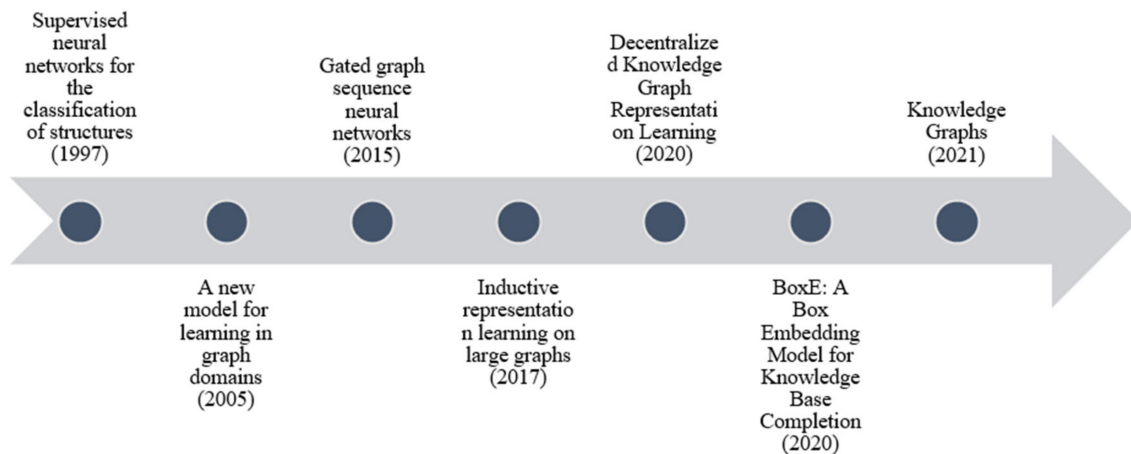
Supervised neural networks for the classification of structures (1997)

A new model for learning in graph domains (2005)

Gated graph sequence neural networks (2015)

Inductive representation learning on large graphs (2017)

Decentralized Knowledge Graph Representation Learning (2020)

BoxE: A Box Embedding Model for Knowledge Base Completion (2020)

Knowledge Graphs (2021)